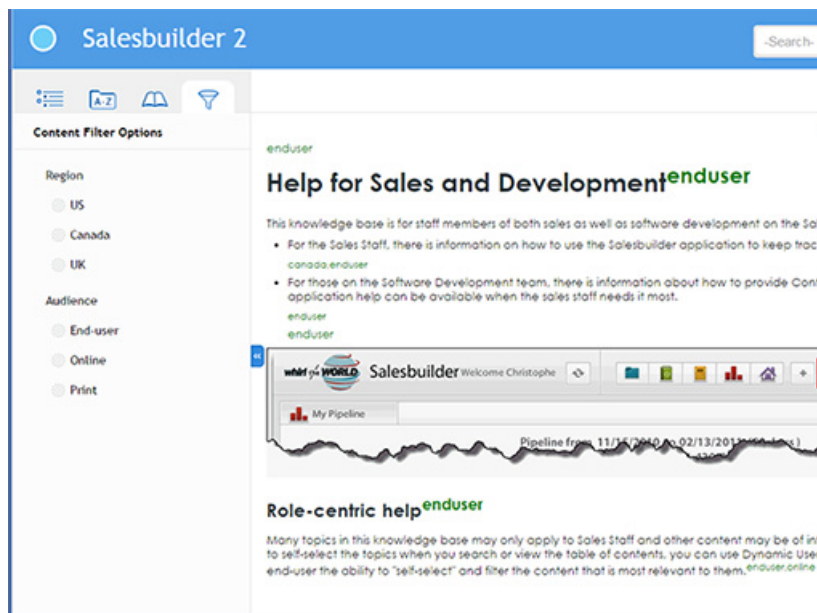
Salesbuilder 2

-Search-

A-Z

Content Filter Options

Region

US

Canada

UK

Audience

End-user

Online

Print

enduser

Help for Sales and Development$^{enduser}$

This knowledge base is for staff members of both sales as well as software development on the Sa

- For the Sales Staff, there is information on how to use the Salesbuilder application to keep trac

canada.enduser

- For those on the Software Development team, there is information about how to provide Con application help can be available when the sales staff needs it most.

enduser

enduser

«

whirl the WORLD Salesbuilder Welcome Christophe

My Pipeline

Pipeline from 11/16/2010 to 02/13/201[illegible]

Role-centric help$^{enduser}$

Many topics in this knowledge base may only apply to Sales Staff and other content may be of in to self-select the topics when you search or view the table of contents, you can use Dynamic Use end-user the ability to "self-select" and filter the content that is most relevant to them.$^{enduser.online}$